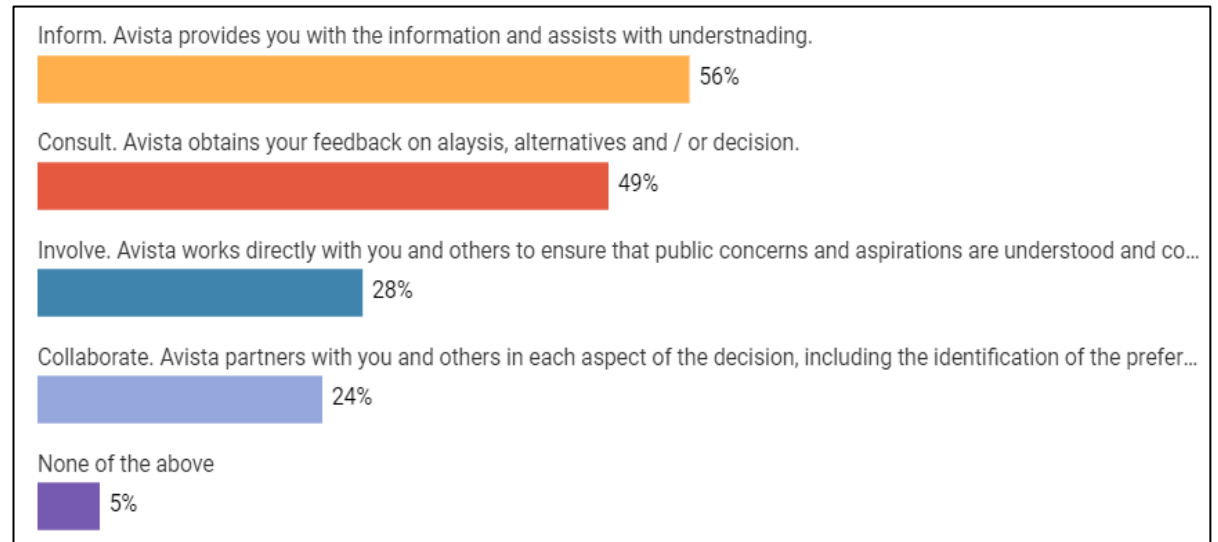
Inform. Avista provides you with the information and assists with understnading.

56%

Consult. Avista obtains your feedback on alaysis, alternatives and / or decision.

49%

Involve. Avista works directly with you and others to ensure that public concerns and aspirations are understood and co...

28%

Collaborate. Avista partners with you and others in each aspect of the decision, including the identification of the prefer...

24%

None of the above

5%